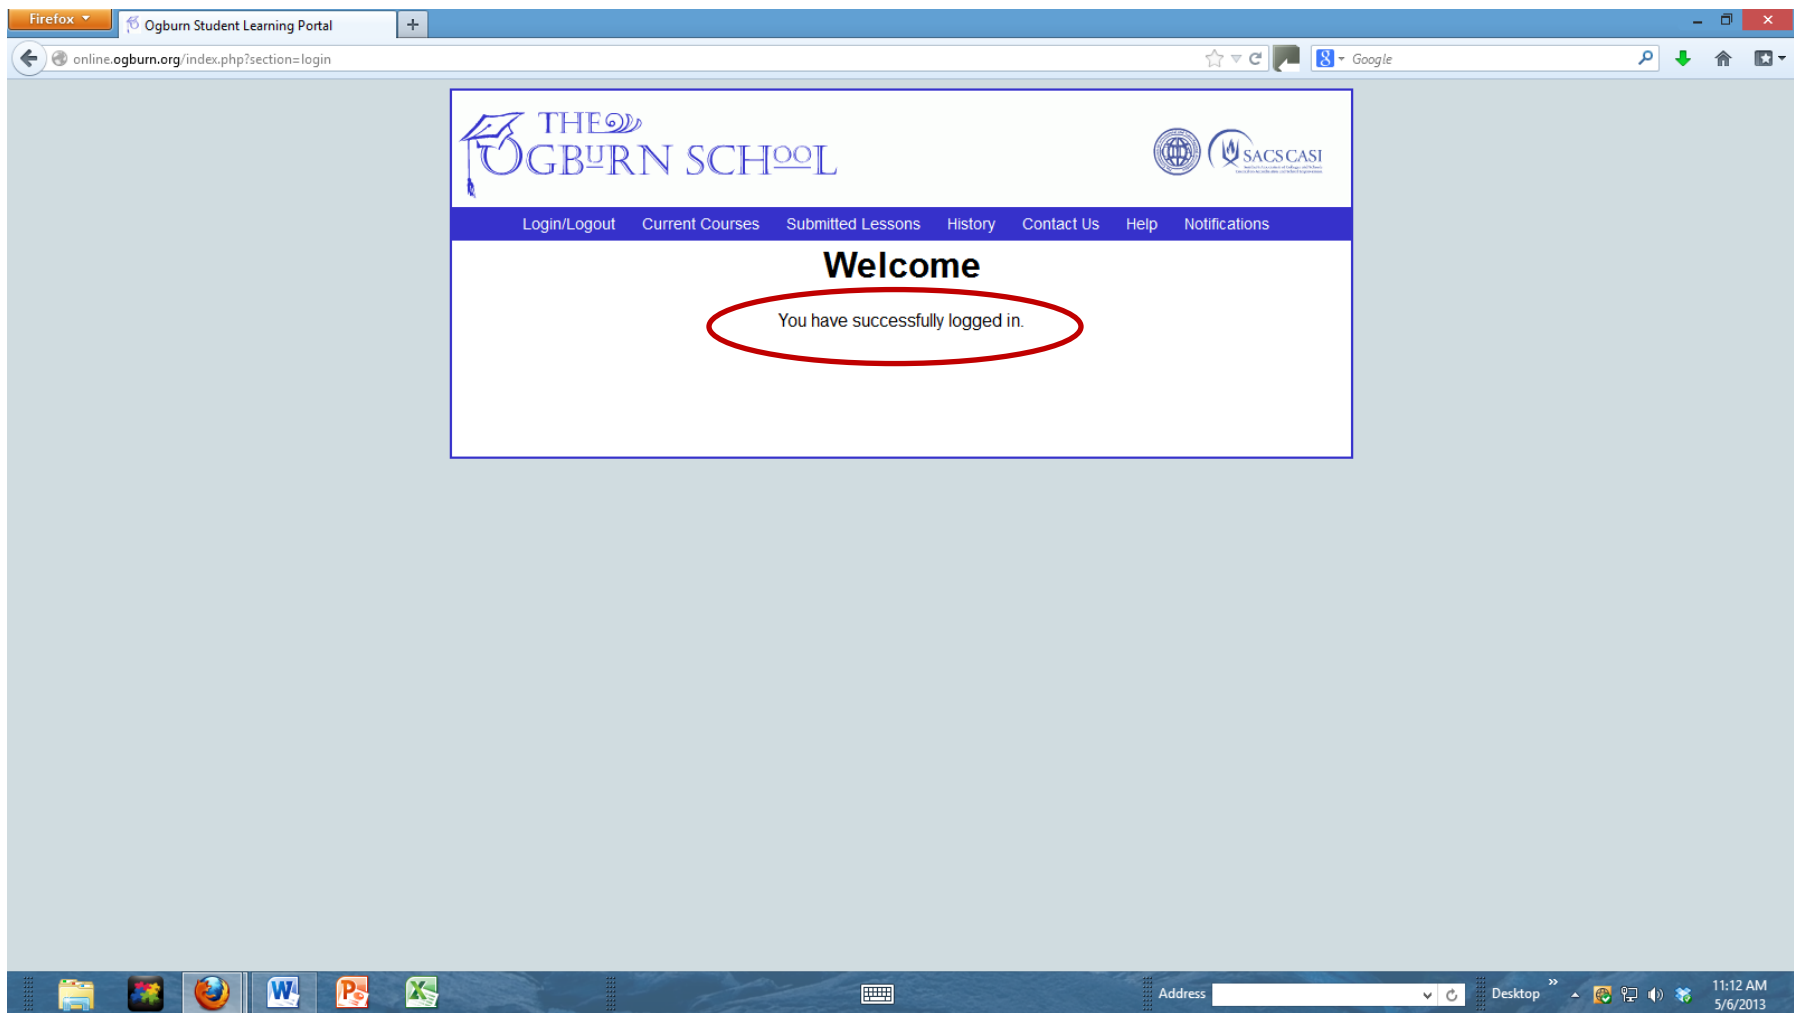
Firefox

Ogburn Student Learning Portal

online.ogburn.org/index.php?section=login

Google

THE OGBURN SCHOOL

SACS CASI

Login/Logout Current Courses Submitted Lessons History Contact Us Help Notifications

Welcome

You have successfully logged in.

Address

Desktop

11:12 AM
5/6/2013